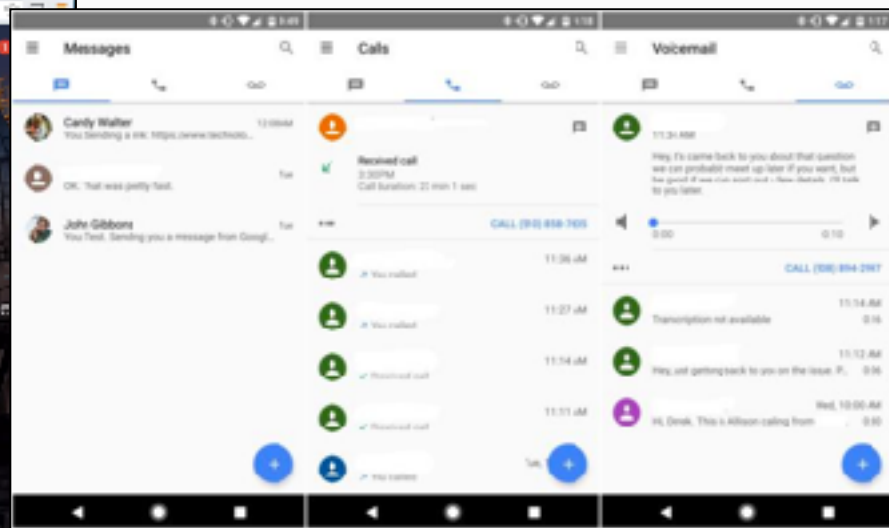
Messages

Candy Walter
You: Sending a link: https://www.techsto...
12:09AM

OK. That was pretty fast.
Tue

John Gibbons
You: Test. Sending you a message from Googl...
Tue

Calls

Received call
3:30PM
Call duration: 21 min 1 sec

CALL (93) 858-7405

You called
11:36 AM

You called
11:27 AM

Received call
11:14 AM

Received call
11:11 AM

You called

Voicemail

11:31 AM
Hey, it's came back to you about that question we can probably meet up later if you want, but be good if we can sort out a few details. I'll talk to you later.

0:00
0:10

CALL (508) 894-2967

Transcription not available
11:14 AM
0:16

Hey, just getting back to you on the issue. P...
11:12 AM
0:36

Hi, Derek. This is Allison calling from
Wed, 10:00 AM
0:80